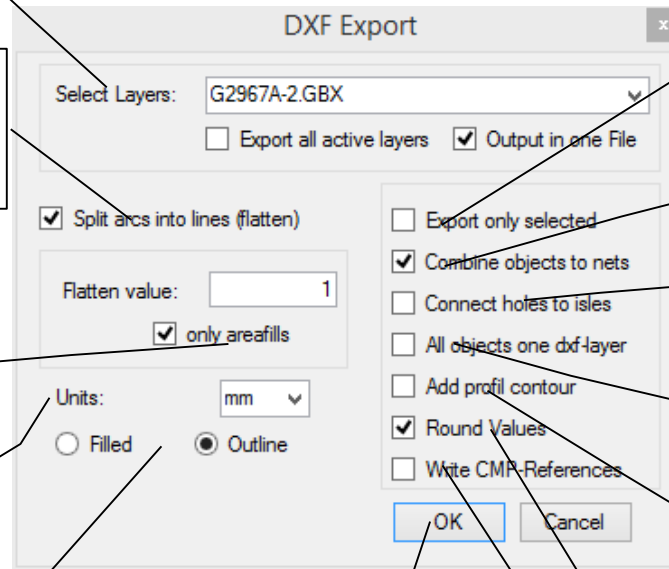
DXF Export

Select Layers: G2967A-2.GBX

Export all active layers

Output in one File

Split arcs into lines (flatten)

Flatten value: 1

only areafills

Units: mm

Filled

Outline

Export only selected

Combine objects to nets

Connect holes to isles

All objects one dxf-layer

Add profil contour

Round Values

Write CMP-References

OK

Cancel